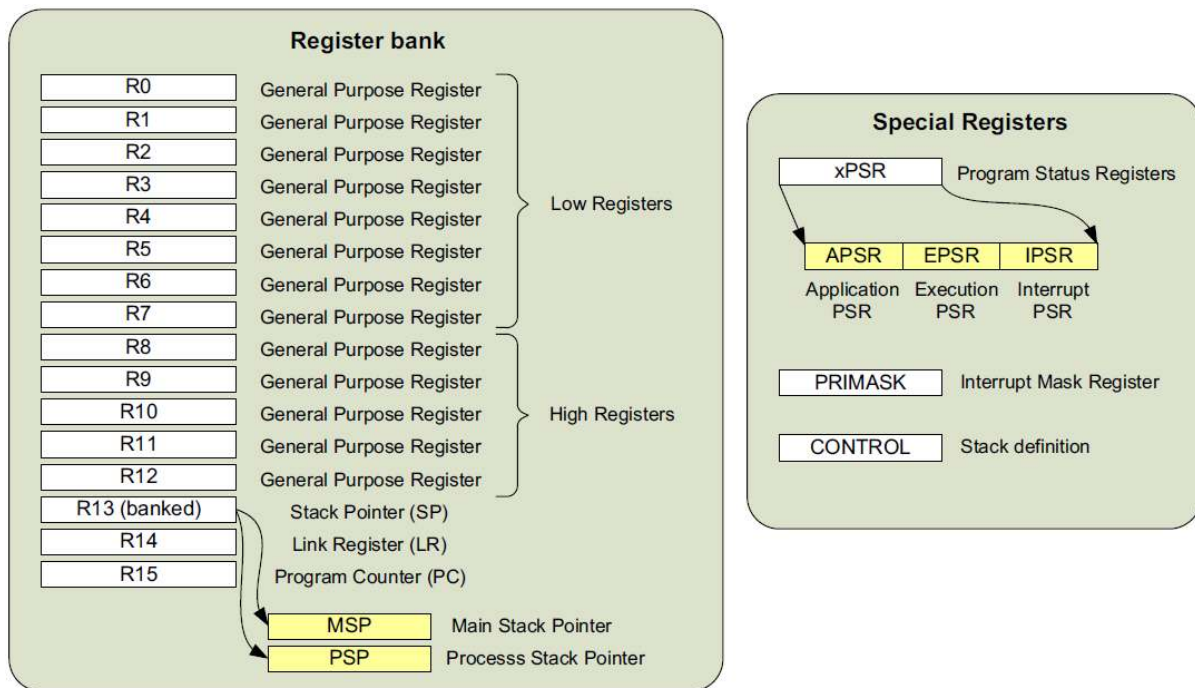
Register bank

R0 General Purpose Register
R1 General Purpose Register
R2 General Purpose Register
R3 General Purpose Register
R4 General Purpose Register
R5 General Purpose Register
R6 General Purpose Register
R7 General Purpose Register

Low Registers

R8 General Purpose Register
R9 General Purpose Register
R10 General Purpose Register
R11 General Purpose Register
R12 General Purpose Register

High Registers

R13 (banked) Stack Pointer (SP)
R14 Link Register (LR)
R15 Program Counter (PC)

MSP Main Stack Pointer
PSP Processs Stack Pointer

Special Registers

xPSR Program Status Registers

| APSR | EPSR | IPSR |
|---|---|---|
| Application PSR | Execution PSR | Interrupt PSR |

PRIMASK Interrupt Mask Register

CONTROL Stack definition